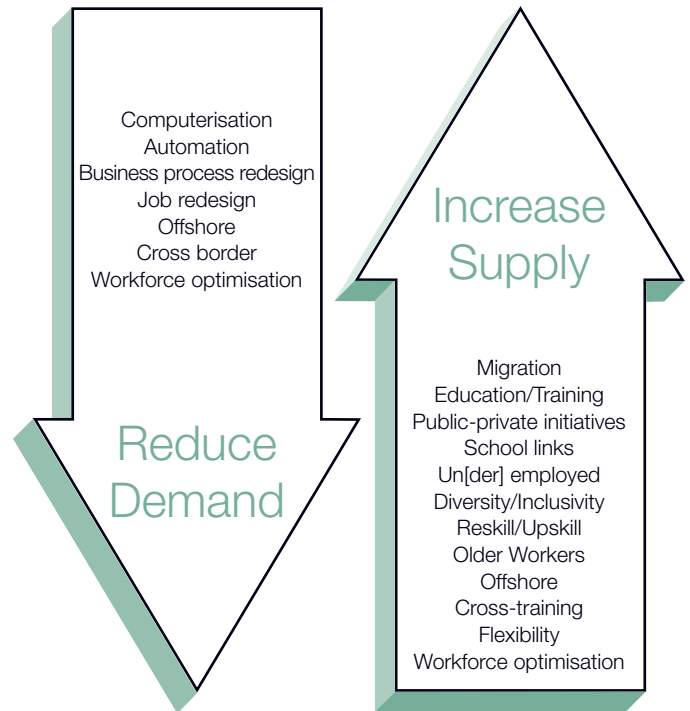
Computerisation
Automation
Business process redesign
Job redesign
Offshore
Cross border
Workforce optimisation

Reduce Demand

Increase Supply

Migration
Education/Training
Public-private initiatives
School links
Un[der] employed
Diversity/Inclusivity
Reskill/Upskill
Older Workers
Offshore
Cross-training
Flexibility
Workforce optimisation